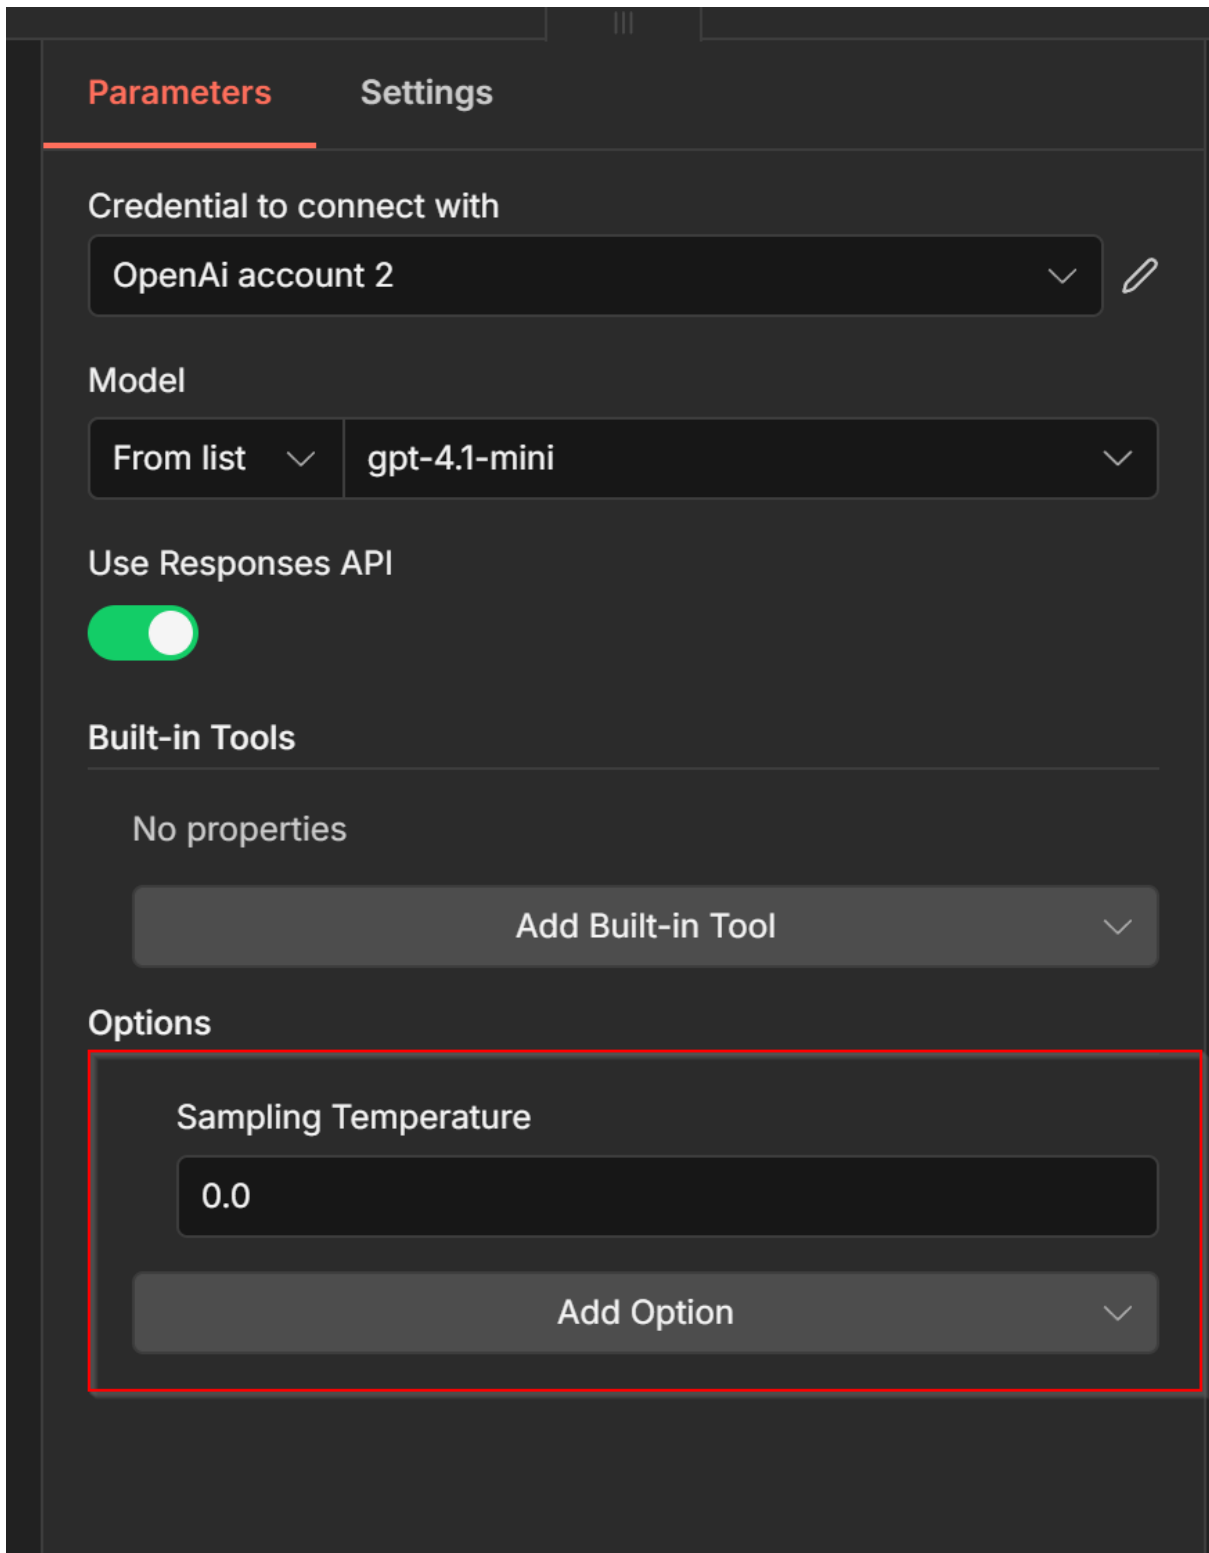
Parameters Settings

Credential to connect with

OpenAi account 2

Model

From list

gpt-4.1-mini

Use Responses API

Built-in Tools

No properties

Add Built-in Tool

Options

Sampling Temperature

0.0

Add Option